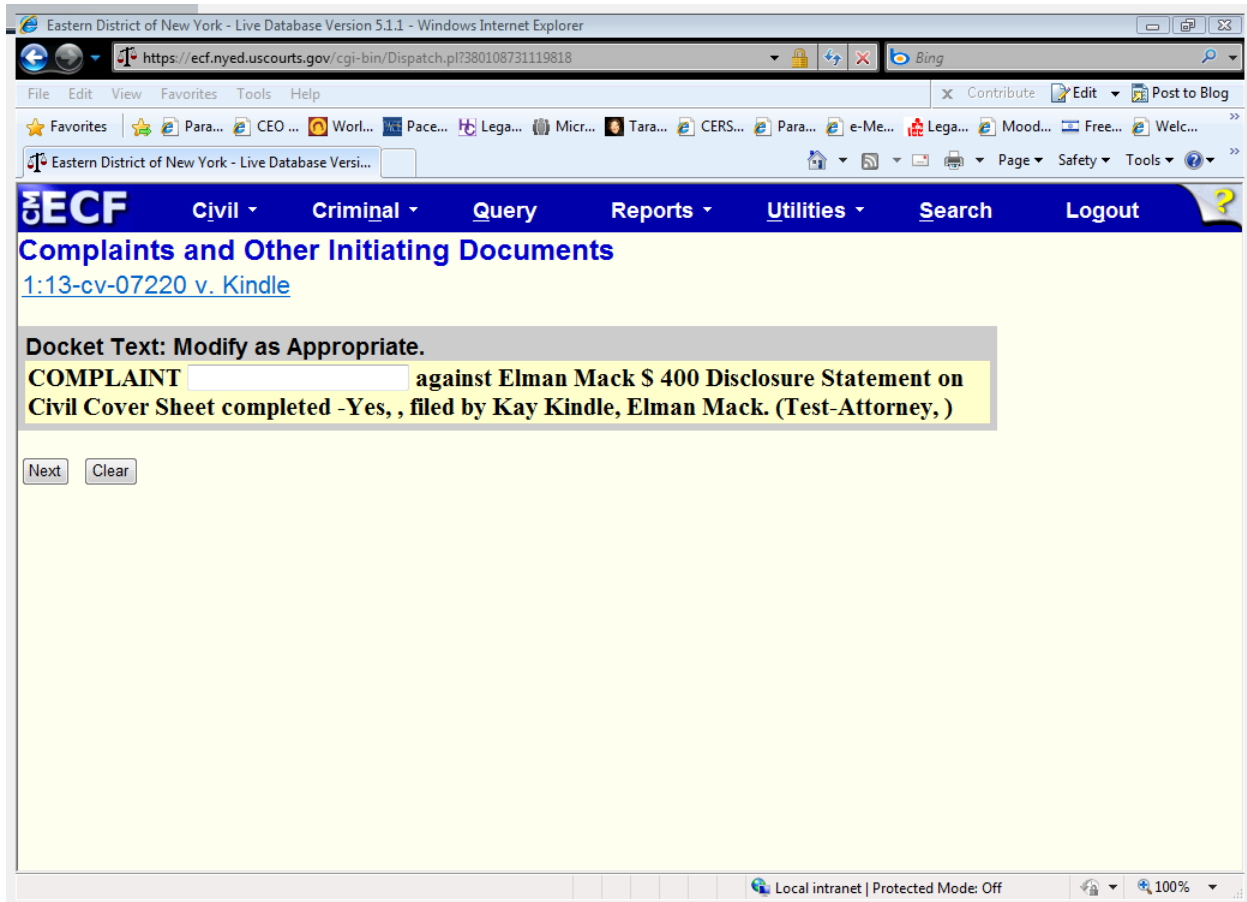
Eastern District of New York - Live Database Version 5.1.1 - Windows Internet Explorer

https://ecf.nyed.uscourts.gov/cgi-bin/Dispatch.pl?380108731119818

Bing

File Edit View Favorites Tools Help

Contribute Edit Post to Blog

Favorites Para... CEO ... Worl... Pace... Lega... Micr... Tara... CERS... Para... e-Me... Lega... Mood... Free... Welc...

Eastern District of New York - Live Database Versi...

Page Safety Tools

CM ECF Civil Criminal Query Reports Utilities Search Logout

Complaints and Other Initiating Documents

1:13-cv-07220 v. Kindle

Docket Text: Modify as Appropriate.

COMPLAINT against Elman Mack $ 400 Disclosure Statement on Civil Cover Sheet completed -Yes, , filed by Kay Kindle, Elman Mack. (Test-Attorney, )

Next Clear

Local intranet | Protected Mode: Off

100%